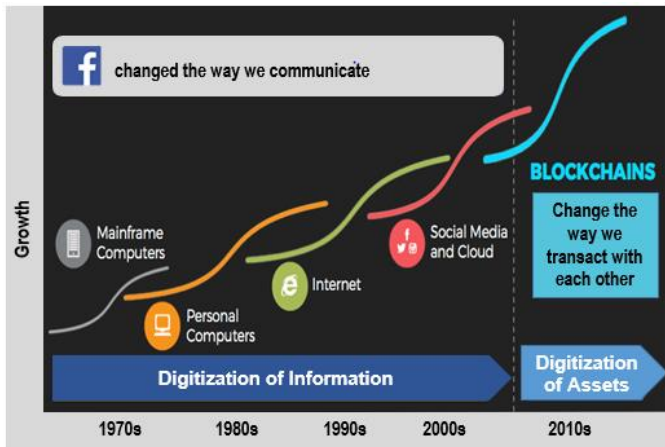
f changed the way we communicate

Growth

Mainframe Computers

Personal Computers

Internet

Social Media and Cloud

BLOCKCHAINS

Change the way we transact with each other

Digitization of Information

Digitization of Assets

1970s 1980s 1990s 2000s 2010s